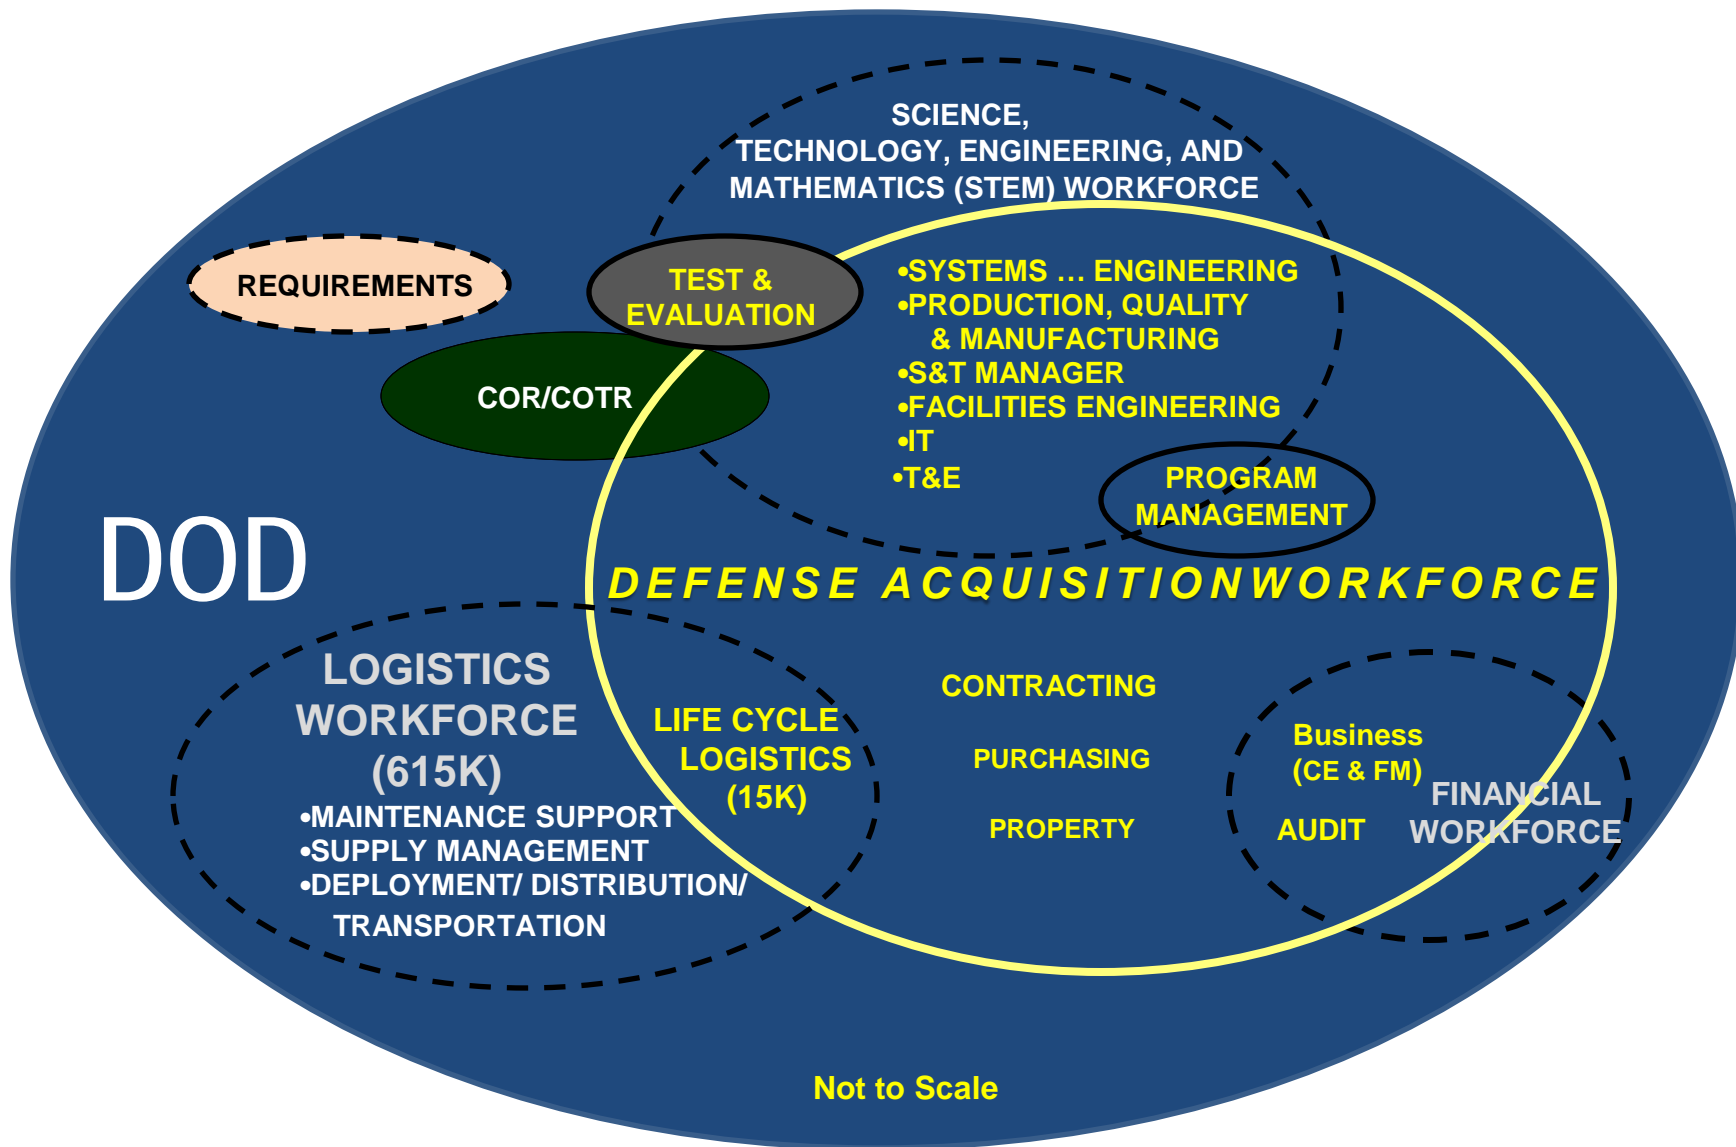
SCIENCE, TECHNOLOGY, ENGINEERING, AND MATHEMATICS (STEM) WORKFORCE

REQUIREMENTS

TEST & EVALUATION

•SYSTEMS … ENGINEERING
•PRODUCTION, QUALITY & MANUFACTURING
•S&T MANAGER
•FACILITIES ENGINEERING
•IT
•T&E

COR/COTR

PROGRAM MANAGEMENT

DOD

DEFENSE ACQUISITIONWORKFORCE

LOGISTICS WORKFORCE (615K)
•MAINTENANCE SUPPORT
•SUPPLY MANAGEMENT
•DEPLOYMENT/ DISTRIBUTION/ TRANSPORTATION

LIFE CYCLE LOGISTICS (15K)

CONTRACTING

PURCHASING

PROPERTY

Business (CE & FM)

AUDIT

FINANCIAL WORKFORCE

Not to Scale